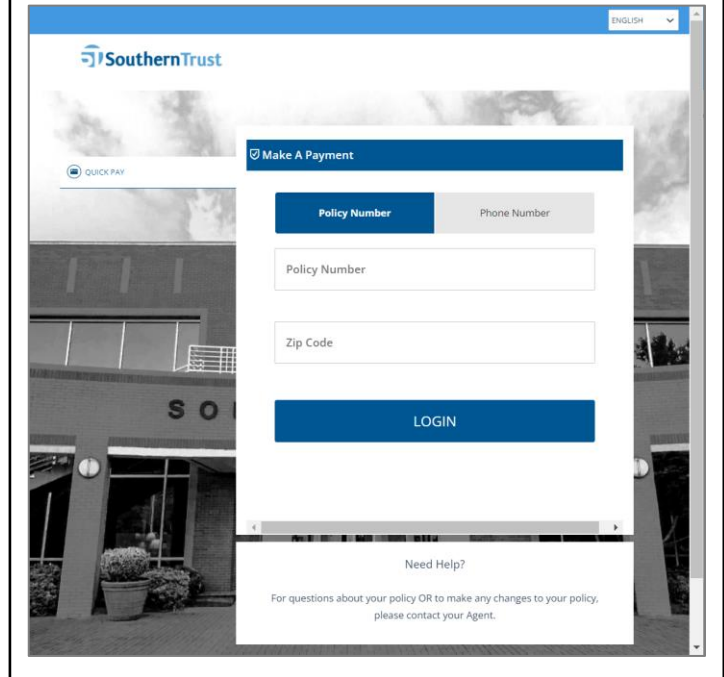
ENGLISH

SouthernTrust

QUICK PAY

Make A Payment

Policy Number

Phone Number

Policy Number

Zip Code

LOGIN

S O

Need Help?

For questions about your policy OR to make any changes to your policy, please contact your Agent.